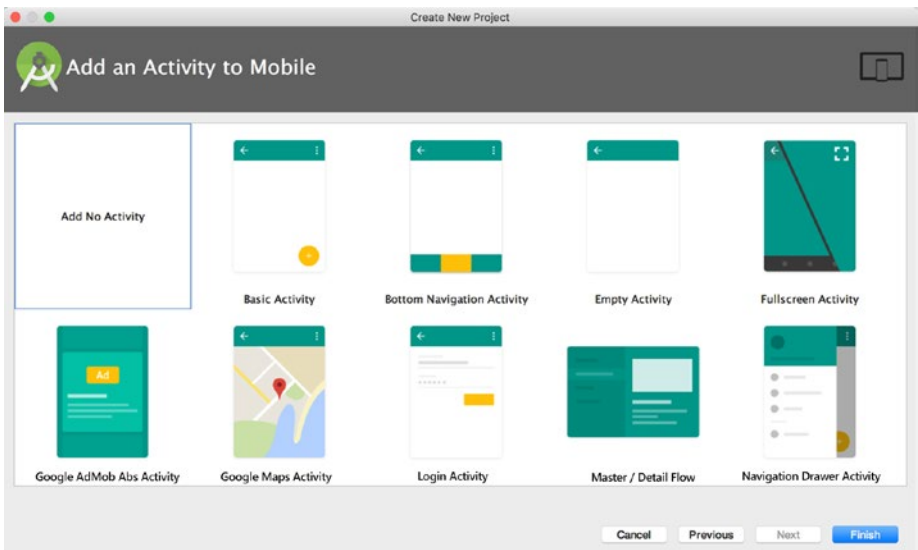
Create New Project

Add an Activity to Mobile

Add No Activity

Basic Activity

Bottom Navigation Activity

Empty Activity

Fullscreen Activity

Ad

Google AdMob Abs Activity

Google Maps Activity

Login Activity

Master / Detail Flow

Navigation Drawer Activity

Cancel

Previous

Next

Finish